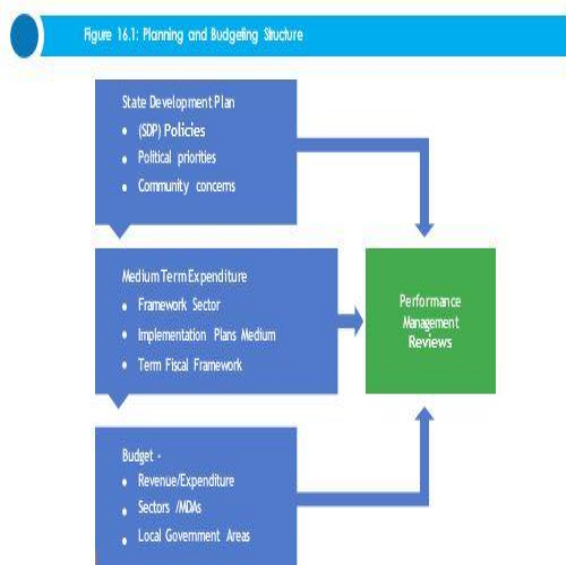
Figure 16.1: Planning and Budgeting Structure

State Development Plan
- (SDP) Policies
- Political priorities
- Community concerns

Medium Term Expenditure
- Framework Sector
- Implementation Plans Medium
- Term Fiscal Framework

Performance Management Reviews

Budget -
- Revenue/Expenditure
- Sectors /MDAs
- Local Government Areas